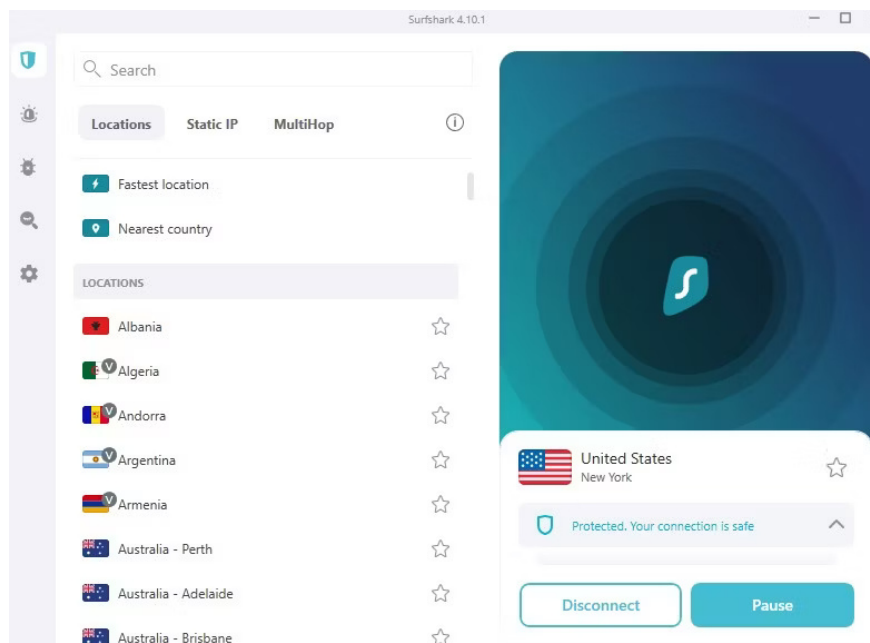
Surfshark 4.10.1

Search

Locations Static IP MultiHop

Fastest location

Nearest country

LOCATIONS

Albania

V Algeria

V Andorra

V Argentina

V Armenia

Australia - Perth

Australia - Adelaide

Australia - Brisbane

S

United States
New York

Protected. Your connection is safe

Disconnect

Pause